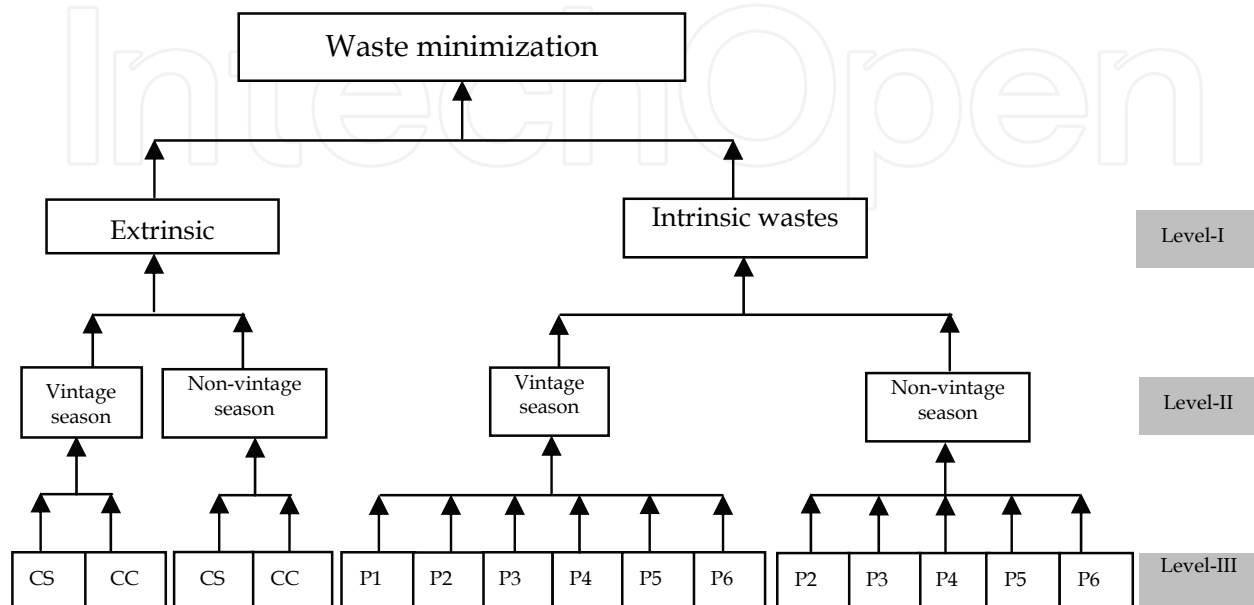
IntechOpen

Waste minimization

Extrinsic

Intrinsic wastes

Level-I

Vintage season

Non-vintage season

Vintage season

Non-vintage season

Level-II

CS

CC

CS

CC

P1

P2

P3

P4

P5

P6

P2

P3

P4

P5

P6

Level-III